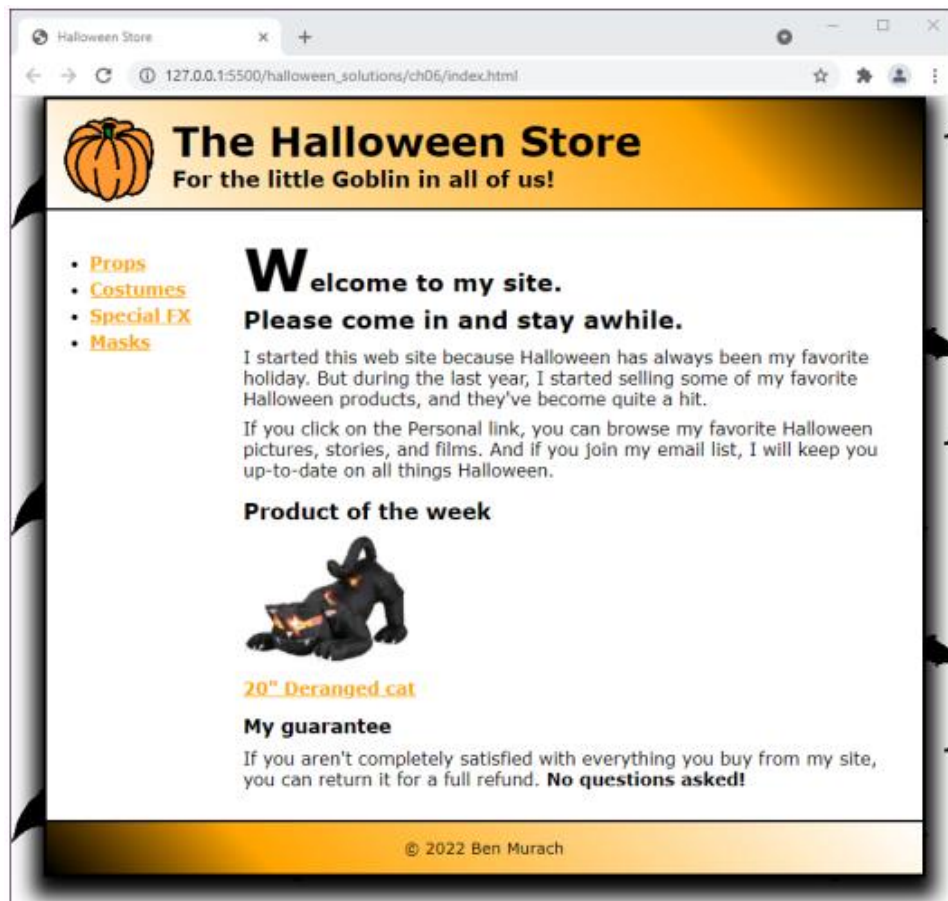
Halloween Store
127.0.0.1:5500/halloween_solutions/ch06/index.html

The Halloween Store
For the little Goblin in all of us!

- Props
- Costumes
- Special FX
- Masks

Welcome to my site.
Please come in and stay awhile.

I started this web site because Halloween has always been my favorite holiday. But during the last year, I started selling some of my favorite Halloween products, and they've become quite a hit.

If you click on the Personal link, you can browse my favorite Halloween pictures, stories, and films. And if you join my email list, I will keep you up-to-date on all things Halloween.

Product of the week

20" Deranged cat

My guarantee

If you aren't completely satisfied with everything you buy from my site, you can return it for a full refund. No questions asked!

© 2022 Ben Murach